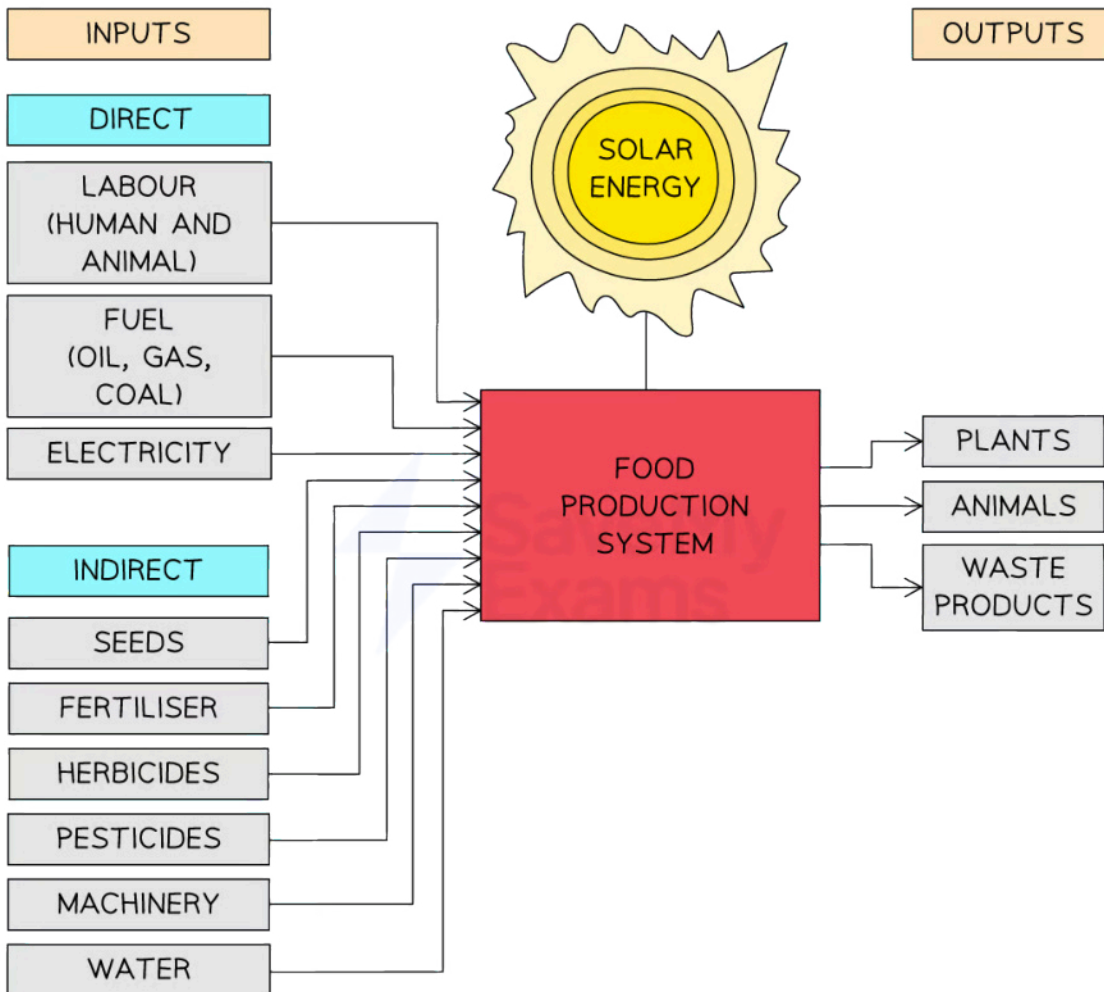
INPUTS

OUTPUTS

DIRECT

SOLAR ENERGY

LABOUR (HUMAN AND ANIMAL)

FUEL (OIL, GAS, COAL)

ELECTRICITY

FOOD PRODUCTION SYSTEM

PLANTS

ANIMALS

WASTE PRODUCTS

INDIRECT

SEEDS

FERTILISER

HERBICIDES

PESTICIDES

MACHINERY

WATER

Save My Exams